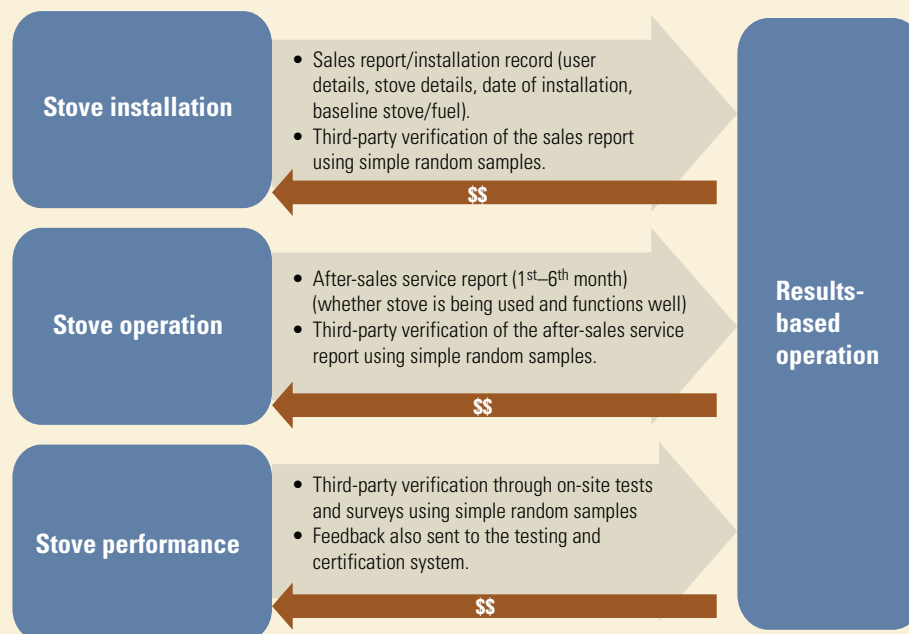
Stove installation

• Sales report/installation record (user details, stove details, date of installation, baseline stove/fuel).
• Third-party verification of the sales report using simple random samples.

$$

Stove operation

• After-sales service report (1$^{st}$–6$^{th}$ month) (whether stove is being used and functions well)
• Third-party verification of the after-sales service report using simple random samples.

$$

Stove performance

• Third-party verification through on-site tests and surveys using simple random samples
• Feedback also sent to the testing and certification system.

$$

Results-based operation